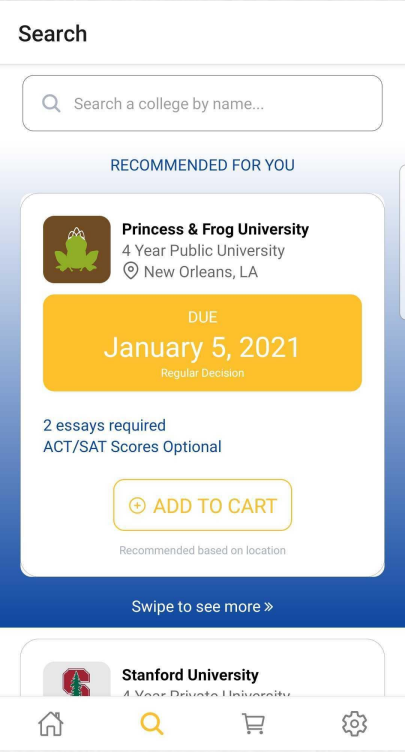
Search

Search a college by name...

RECOMMENDED FOR YOU

Princess & Frog University
4 Year Public University
New Orleans, LA

DUE
January 5, 2021
Regular Decision

2 essays required
ACT/SAT Scores Optional

ADD TO CART

Recommended based on location

Swipe to see more »

Stanford University
4 Year Private University